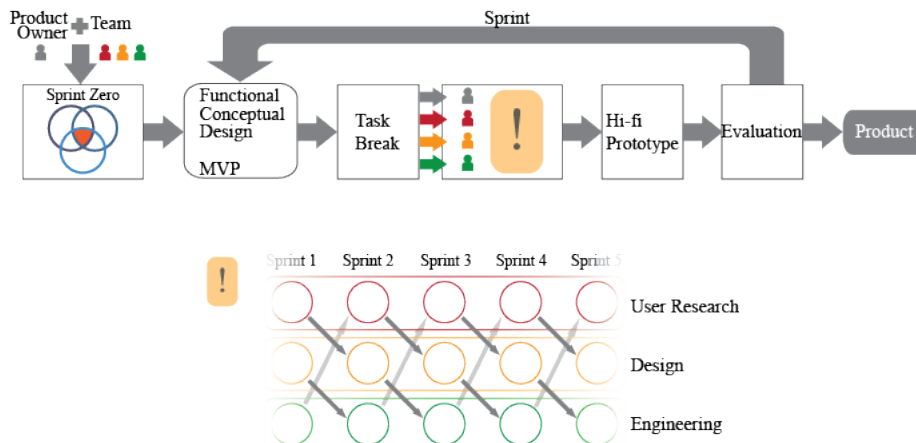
Product Owner + Team

Sprint

Sprint Zero

Functional Conceptual Design

MVP

Task Break

!

Hi-fi Prototype

Evaluation

Product

!

Sprint 1 Sprint 2 Sprint 3 Sprint 4 Sprint 5

User Research

Design

Engineering